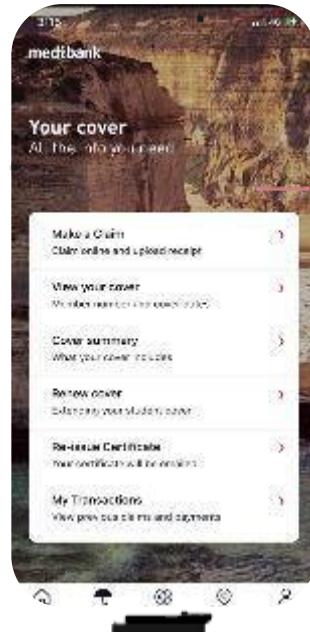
3:15

medibank

Your cover
All the info you need

Make a Claim
Claim online and upload receipt

View your cover
Member number and cover policy

Cover summary
What your cover includes

Renew cover
Extending your student cover

Re-issue Certificate
Your certificate will be emailed

My Transactions
View previous claims and payments